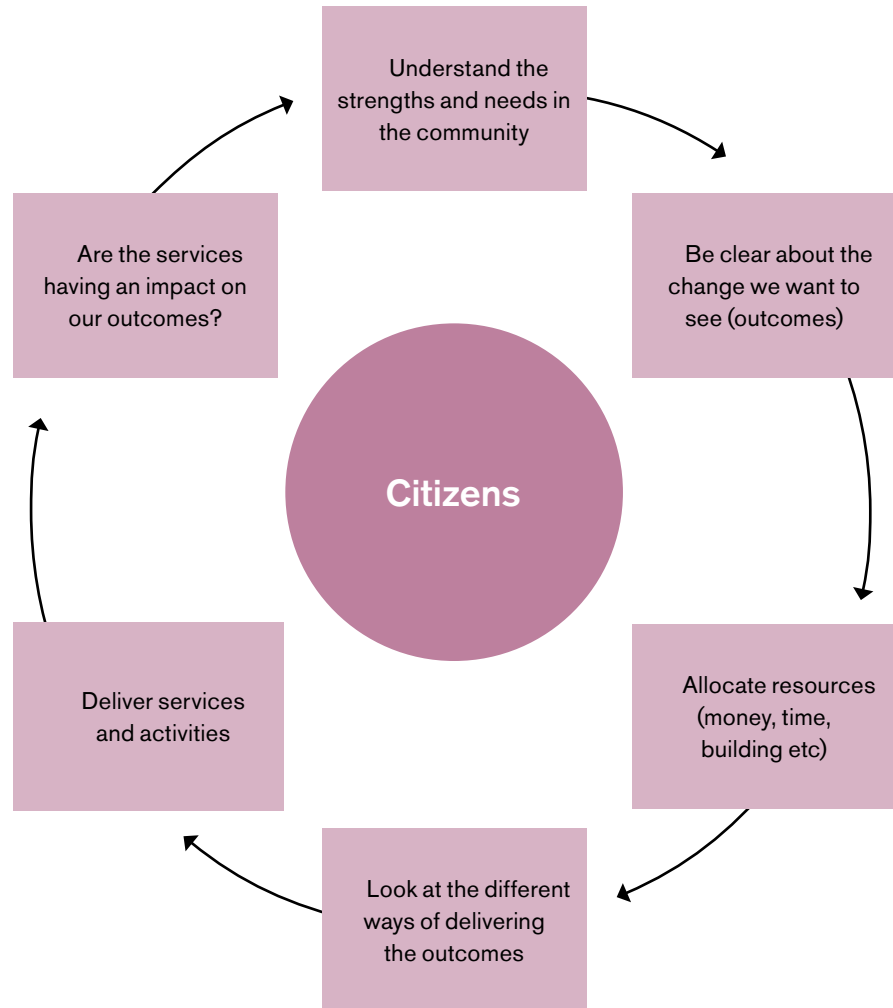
Understand the strengths and needs in the community

Be clear about the change we want to see (outcomes)

Allocate resources (money, time, building etc)

Look at the different ways of delivering the outcomes

Deliver services and activities

Are the services having an impact on our outcomes?

Citizens